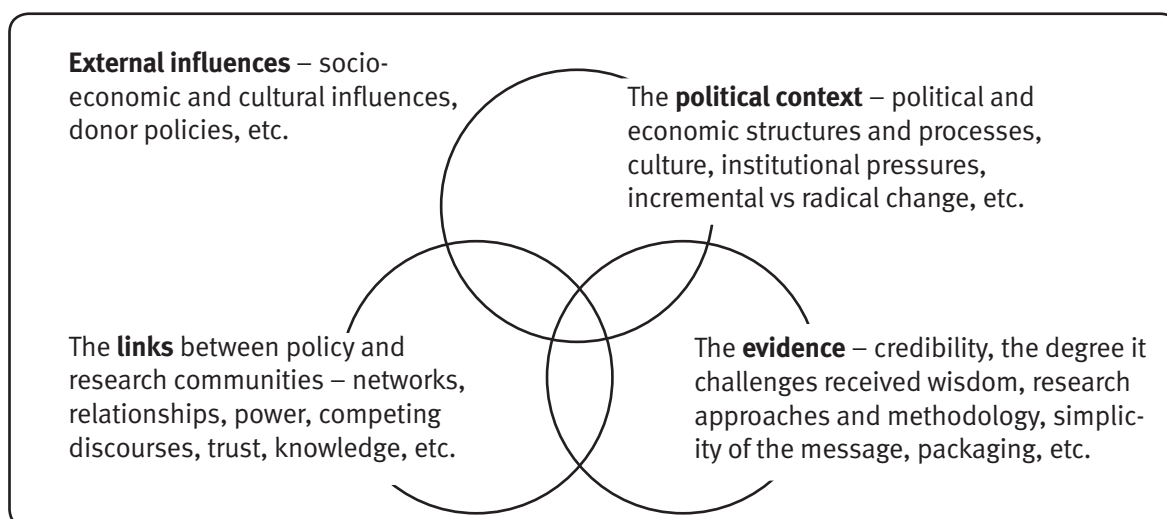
**External influences** – socio-economic and cultural influences, donor policies, etc.

The **political context** – political and economic structures and processes, culture, institutional pressures, incremental vs radical change, etc.

The **links** between policy and research communities – networks, relationships, power, competing discourses, trust, knowledge, etc.

The **evidence** – credibility, the degree it challenges received wisdom, research approaches and methodology, simplicity of the message, packaging, etc.